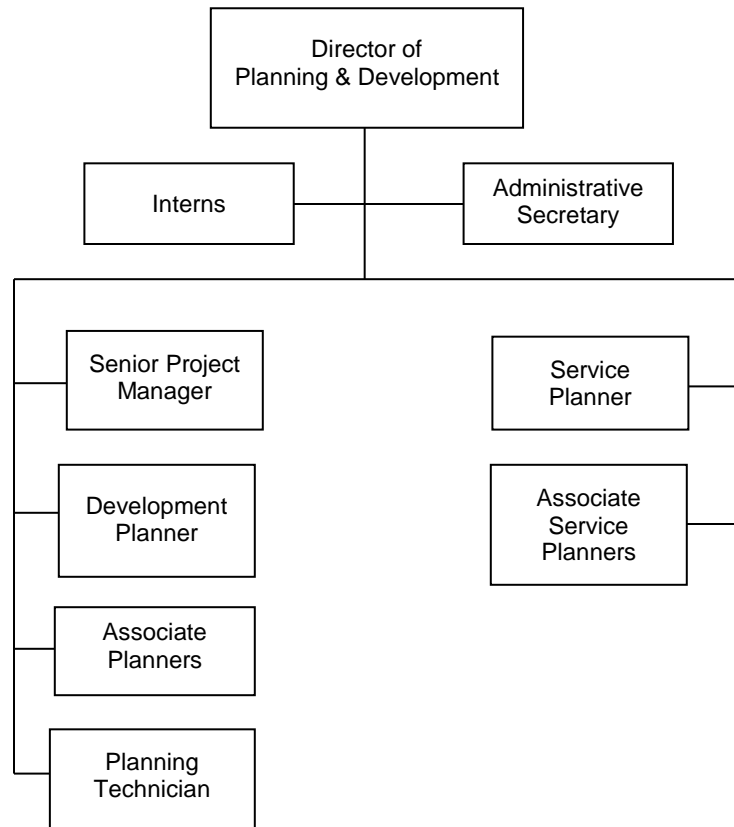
Director of Planning & Development

Interns

Administrative Secretary

Senior Project Manager

Development Planner

Associate Planners

Planning Technician

Service Planner

Associate Service Planners